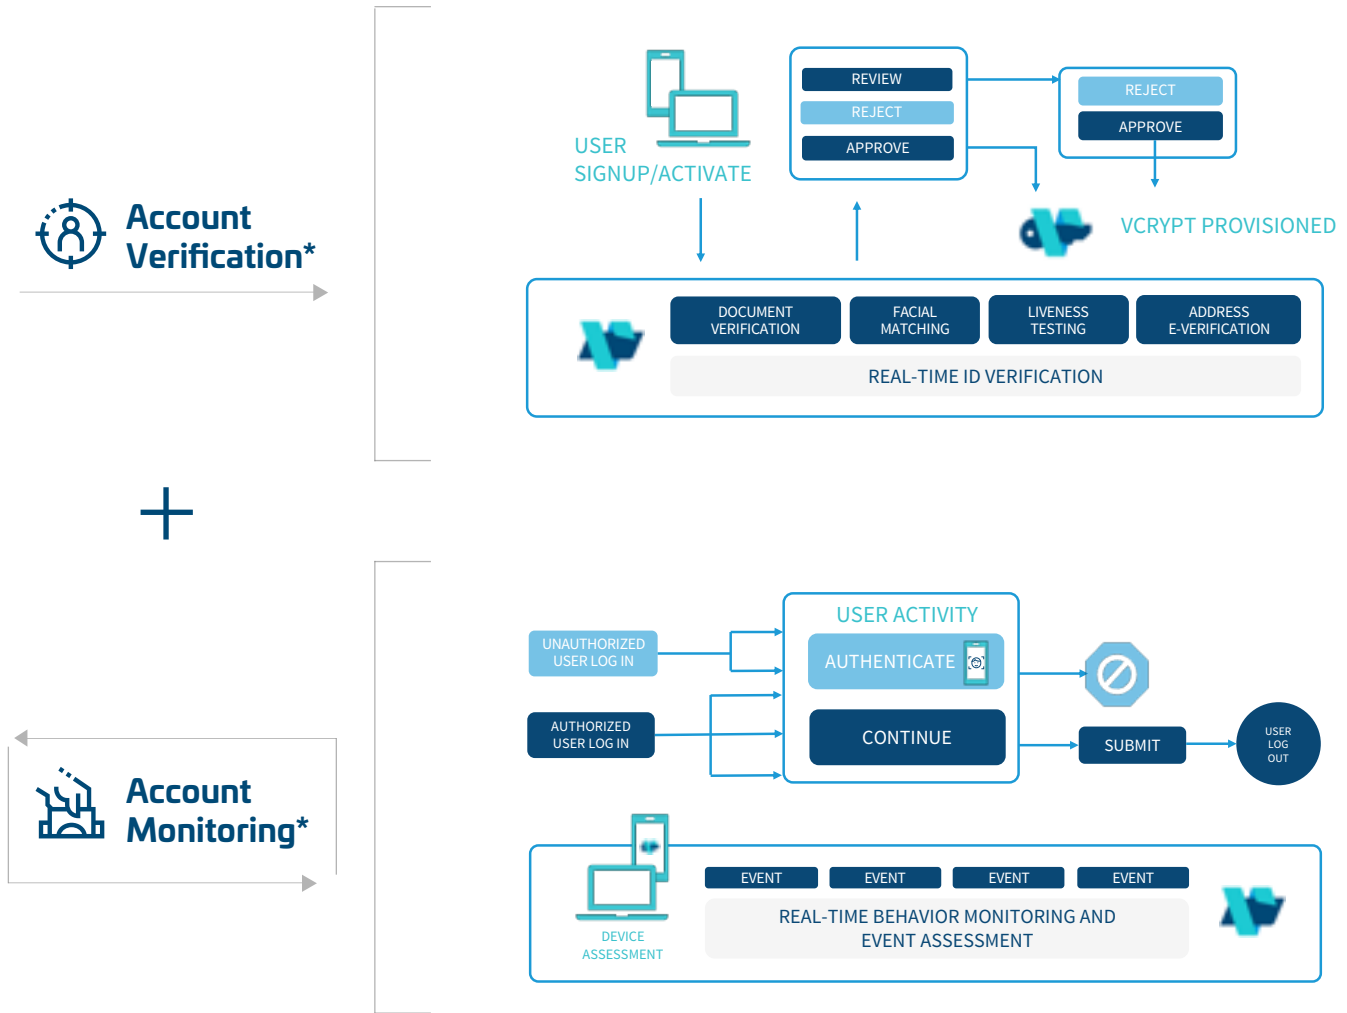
Account Verification*

USER SIGNUP/ACTIVATE

REVIEW
REJECT
APPROVE

REJECT
APPROVE

VCRYPT PROVISIONED

DOCUMENT VERIFICATION
FACIAL MATCHING
LIVENESS TESTING
ADDRESS E-VERIFICATION

REAL-TIME ID VERIFICATION

+

Account Monitoring*

UNAUTHORIZED USER LOG IN

AUTHORIZED USER LOG IN

USER ACTIVITY
AUTHENTICATE
CONTINUE

SUBMIT

USER LOG OUT

DEVICE ASSESSMENT

EVENT
EVENT
EVENT
EVENT

REAL-TIME BEHAVIOR MONITORING AND EVENT ASSESSMENT